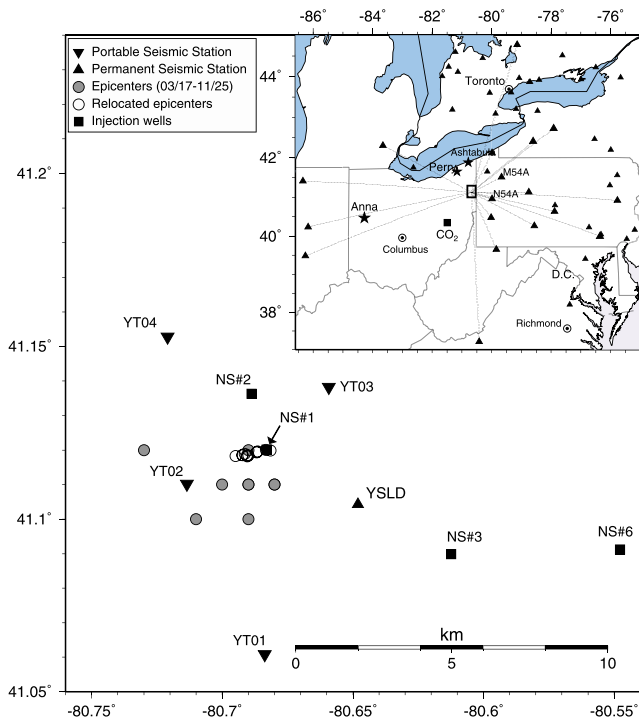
Portable Seismic Station
Permanent Seismic Station
Epicenters (03/17-11/25)
Relocated epicenters
Injection wells

-86° -84° -82° -80° -78° -76°

44°
42°
40°
38°

Toronto
Ashtabula
Perry
M54A
N54A
Anna
$CO_2$
Columbus
D.C.
Richmond

41.2°
41.15°
41.1°
41.05°

YT04
NS#2
YT03
NS#1
YT02
YSLD
NS#3
NS#6
YT01

km
0 5 10

-80.75° -80.7° -80.65° -80.6° -80.55°